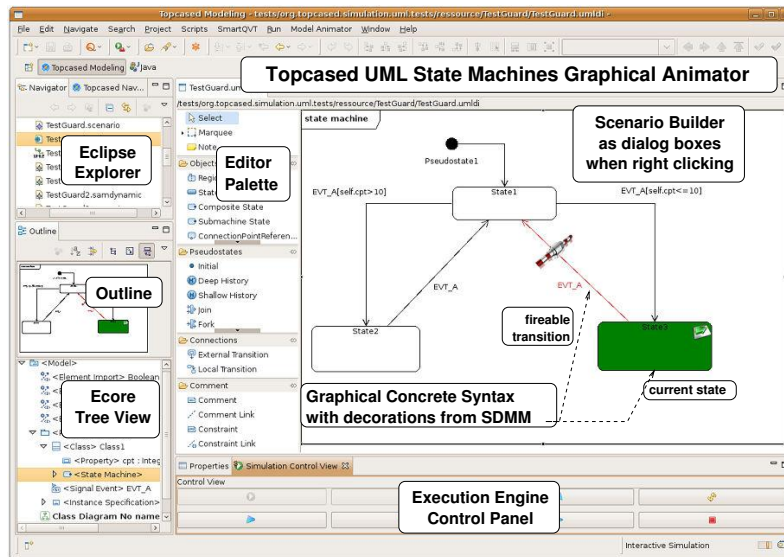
Topcased Modeling - tests/org.topcased.simulation.uml.tests/ressource/TestGuard/TestGuard.umldi -

File Edit Navigate Search Project Scripts SmartQVT Run Model Animator Window Help

Topcased Modeling Java

Topcased UML State Machines Graphical Animator

Navigator Topcased Nav...

TestGuard.umldi

/tests/org.topcased.simulation.uml.tests/ressource/TestGuard/TestGuard.umldi

TestGuard.scenario

TestGuard2.samdynamic

Eclipse Explorer

Select
Marquee
Note

Objects

Composite State
Submachine State
ConnectionPointReferen...

Editor Palette

state machine

Scenario Builder as dialog boxes when right clicking

Pseudostate1

EVT_A[self.cpt>10]

State1

EVT_A[self.cpt<=10]

Pseudostates
Initial
Deep History
Shallow History
Join
Fork

Connections
External Transition
Local Transition

Comment
Comment
Comment Link
Constraint
Constraint Link

Outline

Outline

EVT_A

EVT_A

State2

fireable transition

State3

current state

Graphical Concrete Syntax with decorations from SDMM

<Model>
<Element Import> Boolean

Ecore Tree View

<Class> Class1
<Property> cpt : Integ
<State Machine>
<Signal Event> EVT_A
<Instance Specification>
Class Diagram No name

Properties Simulation Control View

Control View

Execution Engine Control Panel

Interactive Simulation